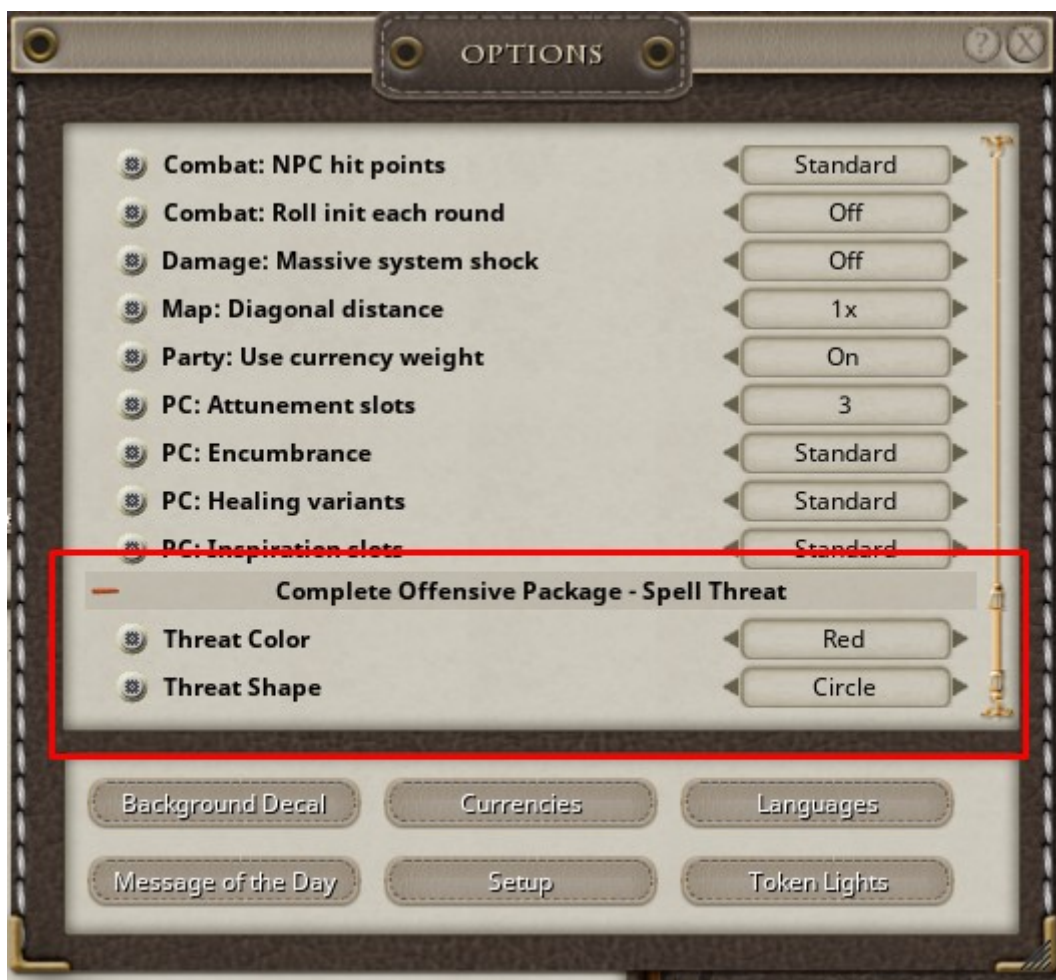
OPTIONS

? X

Combat: NPC hit points | Standard
Combat: Roll init each round | Off
Damage: Massive system shock | Off
Map: Diagonal distance | 1x
Party: Use currency weight | On
PC: Attunement slots | 3
PC: Encumbrance | Standard
PC: Healing variants | Standard
PC: Inspiration slots | Standard

Complete Offensive Package - Spell Threat

Threat Color | Red
Threat Shape | Circle

Background Decal
Currencies
Languages
Message of the Day
Setup
Token Lights